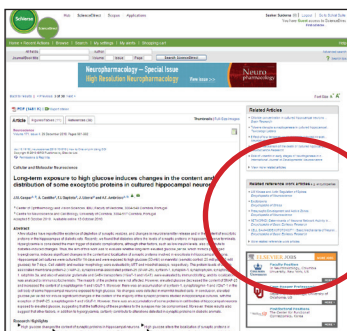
ScienceDirect

Hub ScienceDirect Scopus Applications

Home | Recent Actions | Browse | Search | My settings | My alerts | Shopping cart

All fields | Author | Journal/Book title | Volume | Issue | Page | Search ScienceDirect

Neuropharmacology – Special Issue
High Resolution Neuropharmacology

PDF (1097 K)

Neuroscience

Cellular and Molecular Neuroscience

Long-term exposure to high glucose induces changes in the content and distribution of some exocytotic proteins in cultured hippocampal neurons

Abstract

Related Articles

Related reference work articles

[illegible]